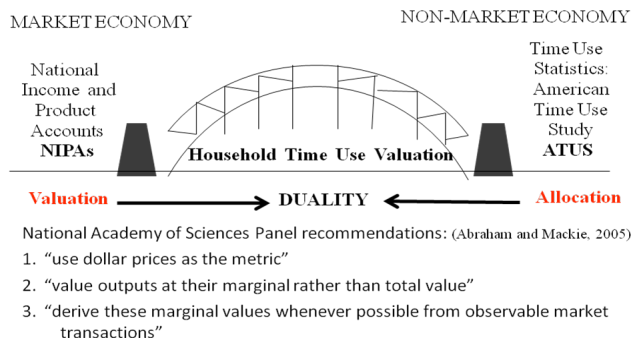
MARKET ECONOMY

NON-MARKET ECONOMY

National Income and Product Accounts
NIPAs

Household Time Use Valuation

Time Use Statistics: American Time Use Study
ATUS

Valuation

DUALITY

Allocation

National Academy of Sciences Panel recommendations: (Abraham and Mackie, 2005)

1. "use dollar prices as the metric"
2. "value outputs at their marginal rather than total value"
3. "derive these marginal values whenever possible from observable market transactions"